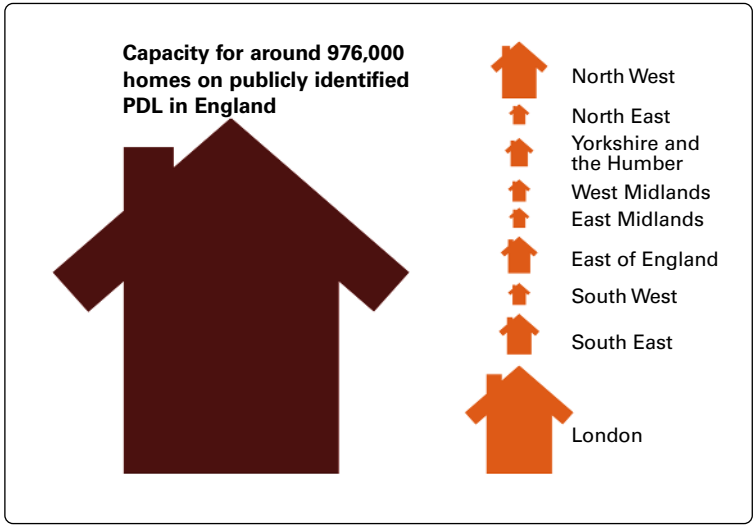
Capacity for around 976,000 homes on publicly identified PDL in England

North West

North East

Yorkshire and the Humber

West Midlands

East Midlands

East of England

South West

South East

London